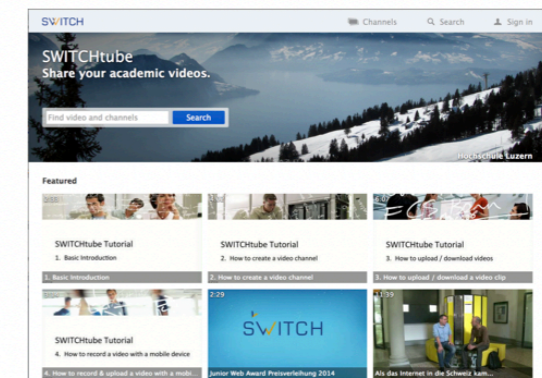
SWITCH

Channels Search Sign in

SWITCHtube
Share your academic videos.

Find video and channels Search

Hochschule Luzern

Featured

SWITCHtube Tutorial
1. Basic Introduction

1. Basic Introduction

SWITCHtube Tutorial
2. How to create a video channel

2. How to create a video channel

SWITCHtube Tutorial
3. How to upload / download videos

3. How to upload / download a video clip

SWITCHtube Tutorial
4. How to record a video with a mobile device

4. How to record & upload a video with a mobi...

2:29
SWITCH
Junior Web Award Preisverleihung 2014

1:39
Als das Internet in die Schweiz kam...